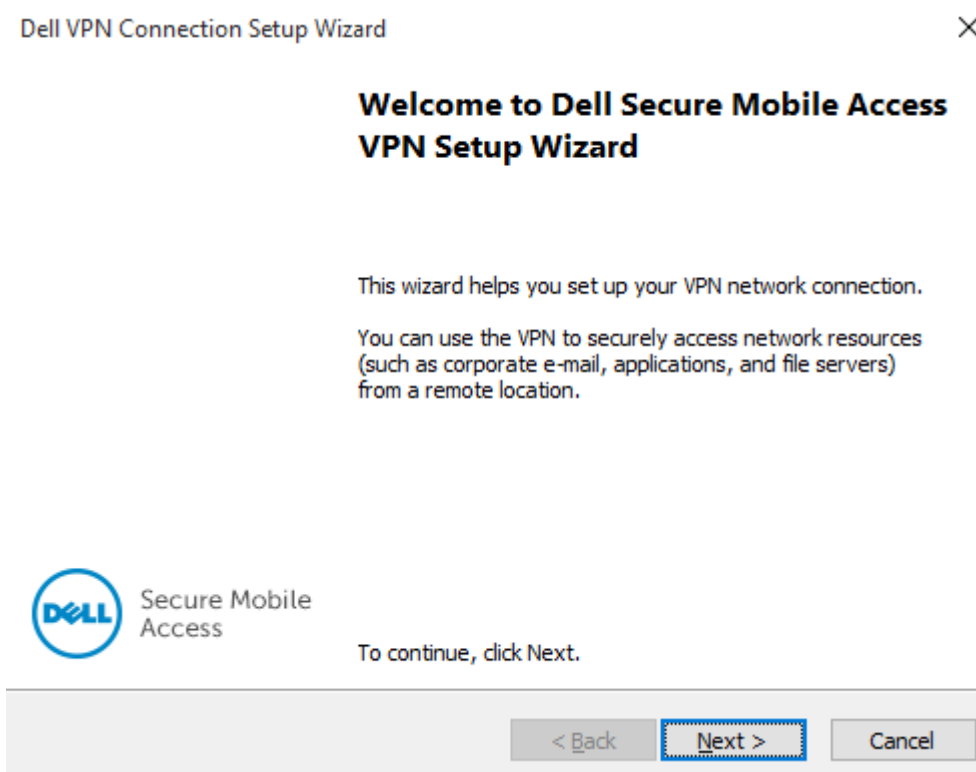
Dell VPN Connection Setup Wizard

×

Welcome to Dell Secure Mobile Access VPN Setup Wizard

This wizard helps you set up your VPN network connection.

You can use the VPN to securely access network resources (such as corporate e-mail, applications, and file servers) from a remote location.

DELL

Secure Mobile Access

To continue, click Next.

< Back

Next >

Cancel